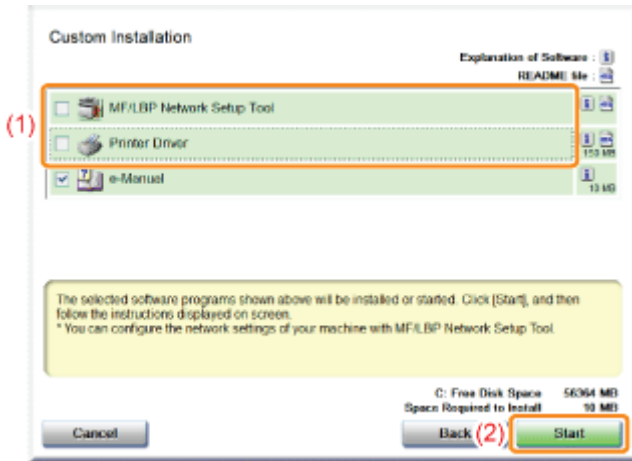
Custom Installation

Explanation of Software :
README file :

(1)

MF/LBP Network Setup Tool

Printer Driver

110 MB

e-Manual

13 MB

The selected software programs shown above will be installed or started. Click [Start], and then follow the instructions displayed on screen.
* You can configure the network settings of your machine with MF/LBP Network Setup Tool.

C: Free Disk Space 56364 MB
Space Required to Install 10 MB

Cancel

Back

(2)

Start